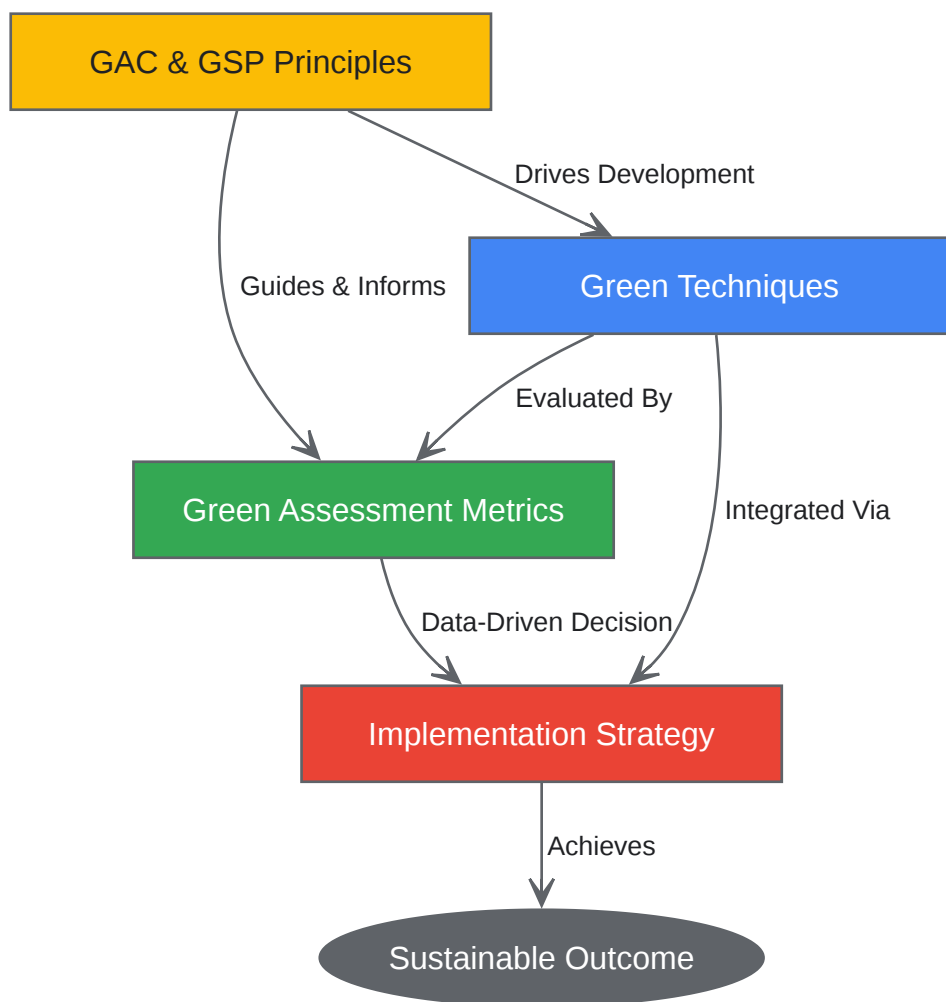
GAC & GSP Principles

Drives Development

Guides & Informs

Green Techniques

Evaluated By

Green Assessment Metrics

Integrated Via

Data-Driven Decision

Implementation Strategy

Achieves

Sustainable Outcome